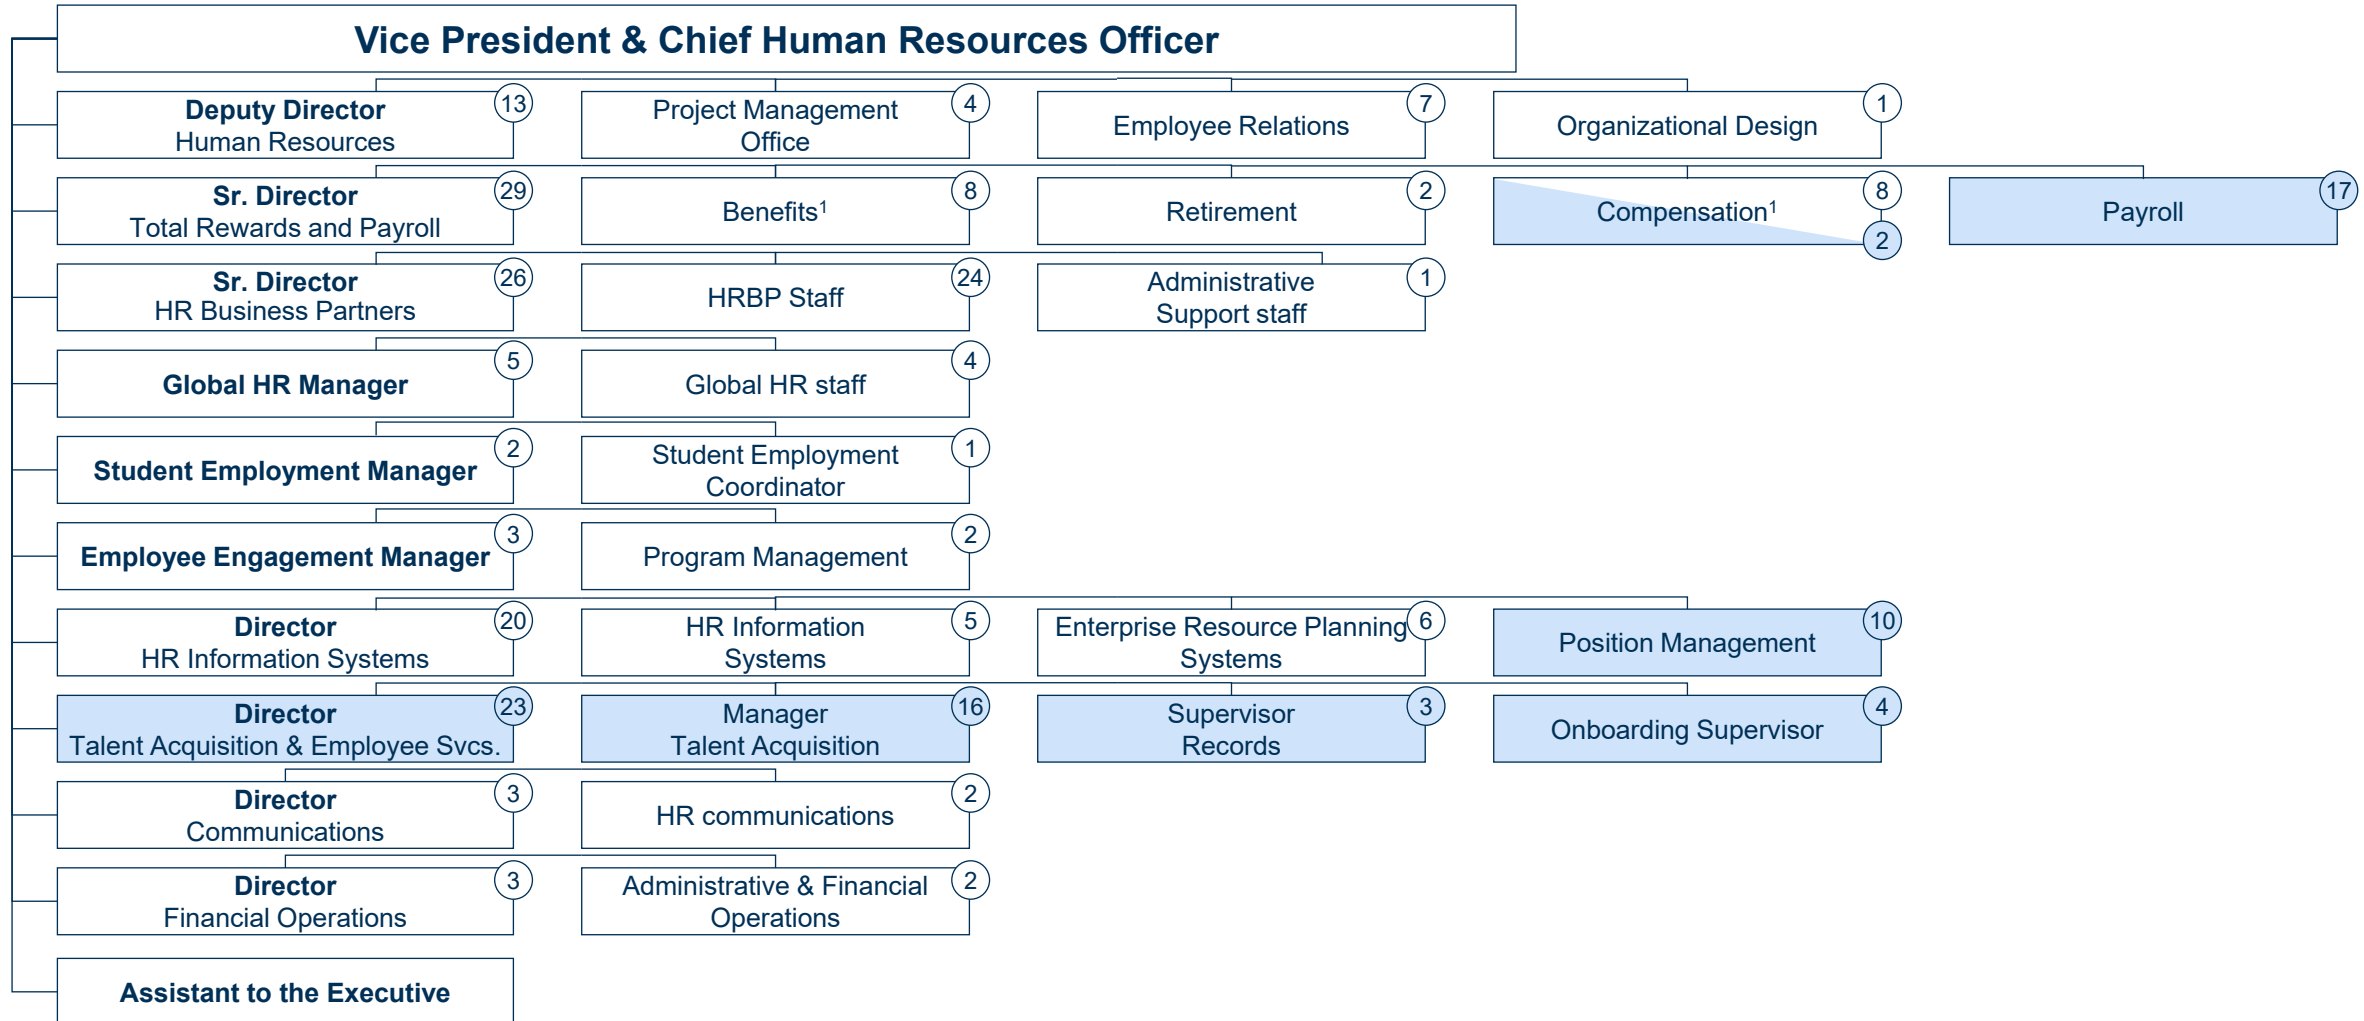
Vice President & Chief Human Resources Officer

Deputy Director
Human Resources 13

Project Management Office 4

Employee Relations 7

Organizational Design 1

Sr. Director
Total Rewards and Payroll 29

Benefits$^1$ 8

Retirement 2

Compensation$^1$ 8 2

Payroll 17

Sr. Director
HR Business Partners 26

HRBP Staff 24

Administrative Support staff 1

Global HR Manager 5

Global HR staff 4

Student Employment Manager 2

Student Employment Coordinator 1

Employee Engagement Manager 3

Program Management 2

Director
HR Information Systems 20

HR Information Systems 5

Enterprise Resource Planning Systems 6

Position Management 10

Director
Talent Acquisition & Employee Svcs. 23

Manager
Talent Acquisition 16

Supervisor
Records 3

Onboarding Supervisor 4

Director
Communications 3

HR communications 2

Director
Financial Operations 3

Administrative & Financial Operations 2

Assistant to the Executive